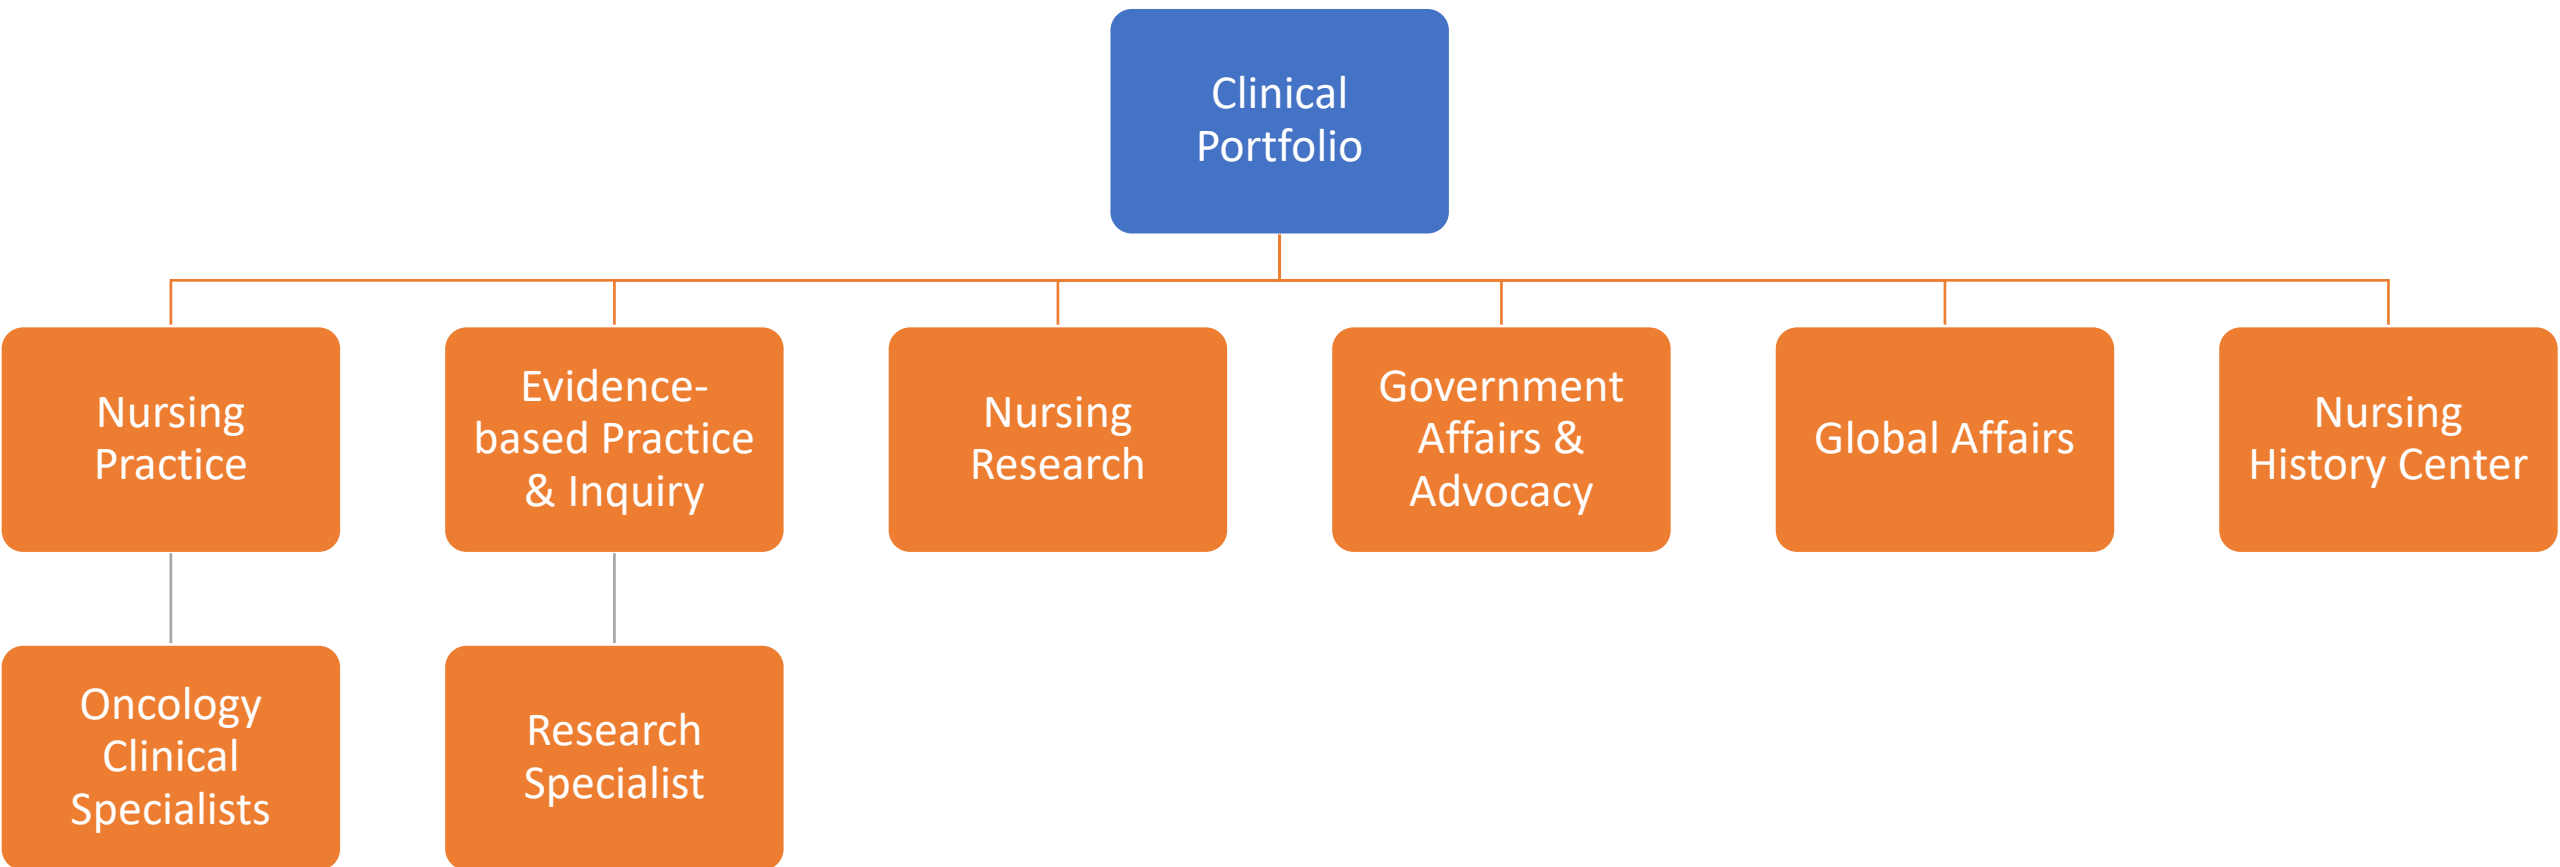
Clinical Portfolio

Nursing Practice

Evidence-based Practice & Inquiry

Nursing Research

Government Affairs & Advocacy

Global Affairs

Nursing History Center

Oncology Clinical Specialists

Research Specialist